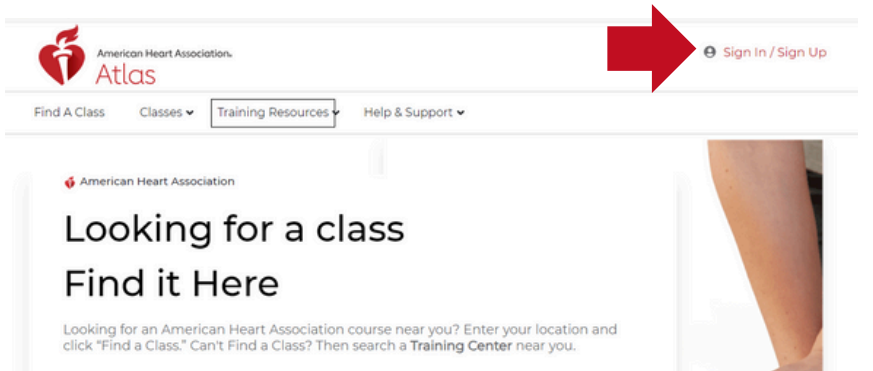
American Heart Association.
Atlas

Sign In / Sign Up

Find A Class Classes Training Resources Help & Support

American Heart Association

Looking for a class
Find it Here

Looking for an American Heart Association course near you? Enter your location and click "Find a Class." Can't Find a Class? Then search a Training Center near you.